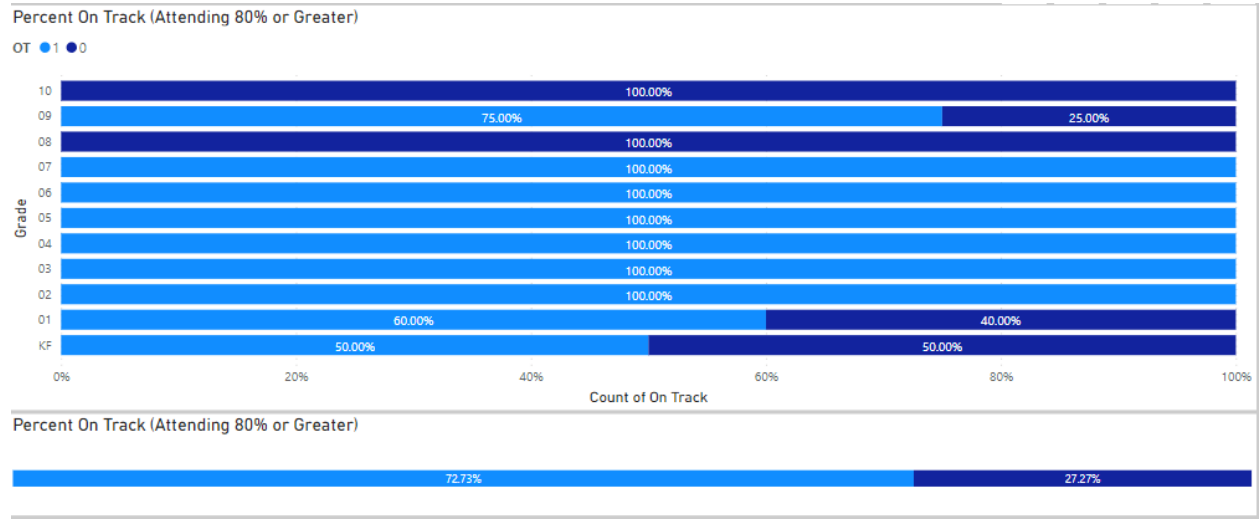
Percent On Track (Attending 80% or Greater)

OT ● 1 ● 0

Grade

10 100.00%
09 75.00% 25.00%
08 100.00%
07 100.00%
06 100.00%
05 100.00%
04 100.00%
03 100.00%
02 100.00%
01 60.00% 40.00%
KF 50.00% 50.00%

0% 20% 40% 60% 80% 100%

Count of On Track

Percent On Track (Attending 80% or Greater)

72.73% 27.27%